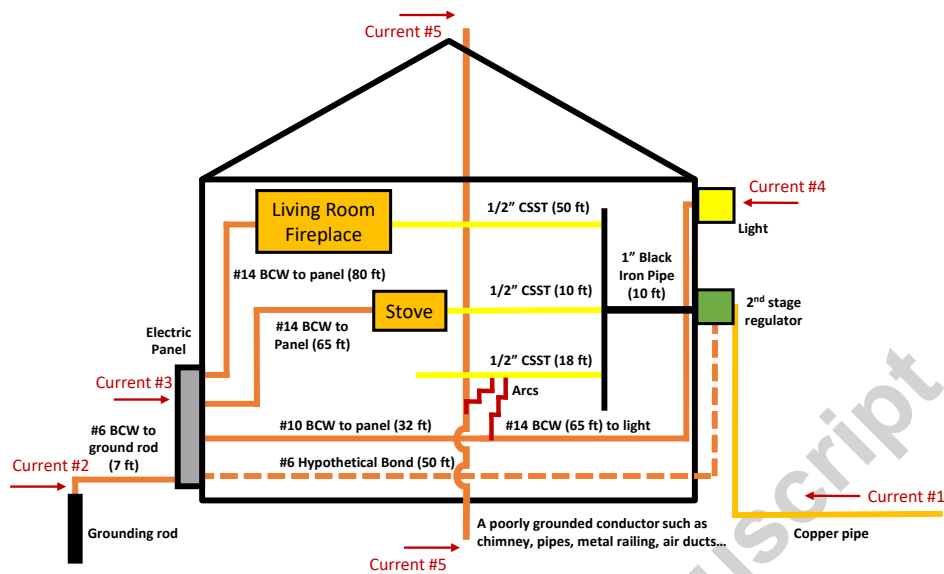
Current #5

Living Room Fireplace

1/2" CSST (50 ft)

Current #4

Light

1" Black Iron Pipe (10 ft)

#14 BCW to panel (80 ft)

1/2" CSST (10 ft)

Stove

2nd stage regulator

#14 BCW to Panel (65 ft)

Electric Panel

1/2" CSST (18 ft)

Current #3

Arcs

#6 BCW to ground rod (7 ft)

#10 BCW to panel (32 ft)

#14 BCW (65 ft) to light

Current #2

#6 Hypothetical Bond (50 ft)

Current #1

Grounding rod

A poorly grounded conductor such as chimney, pipes, metal railing, air ducts…

Copper pipe

Current #5

uscript